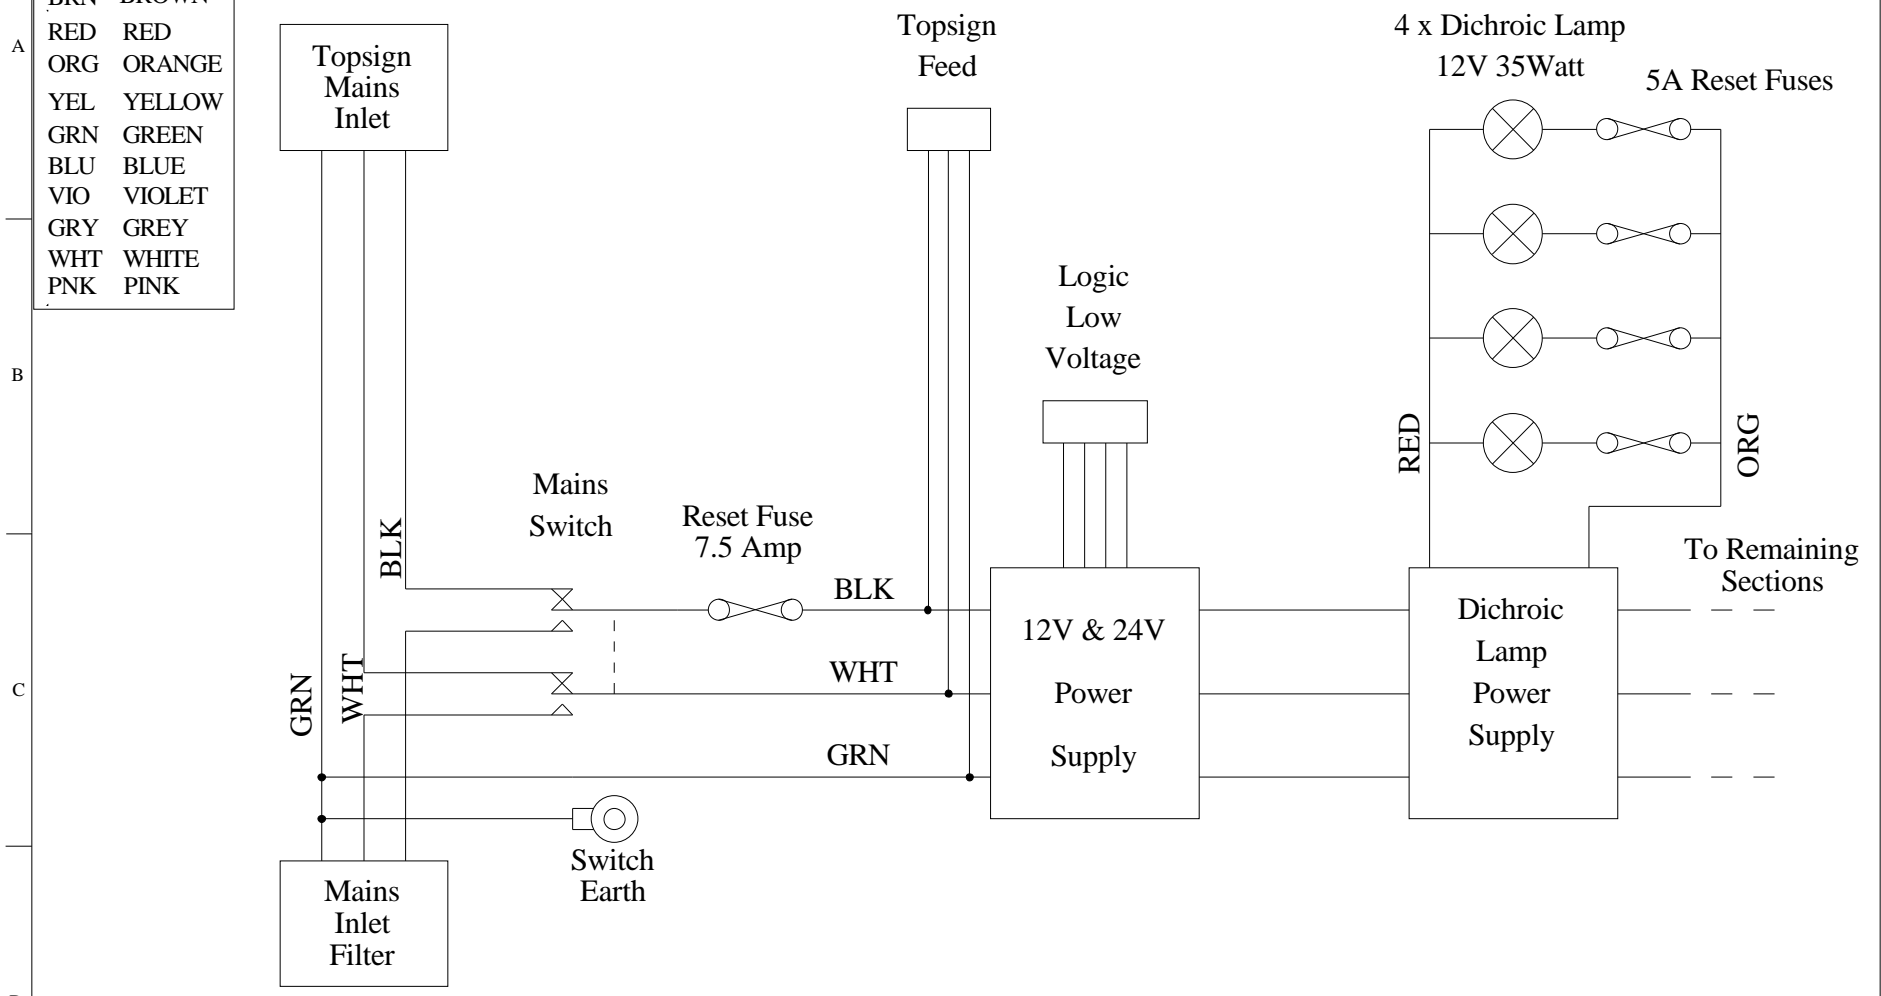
A

B

C

| | |
|---|---|
| BRN | BROWN |
| RED | RED |
| ORG | ORANGE |
| YEL | YELLOW |
| GRN | GREEN |
| BLU | BLUE |
| VIO | VIOLET |
| GRY | GREY |
| WHT | WHITE |
| PNK | PINK |

Topsign Mains Inlet

Topsign Feed

4 x Dichroic Lamp 12V 35Watt

5A Reset Fuses

Logic Low Voltage

RED

ORG

BLK

Mains Switch

Reset Fuse 7.5 Amp

BLK

To Remaining Sections

12V & 24V Power Supply

Dichroic Lamp Power Supply

WHT

GRN

WHT

GRN

Switch Earth

Mains Inlet Filter